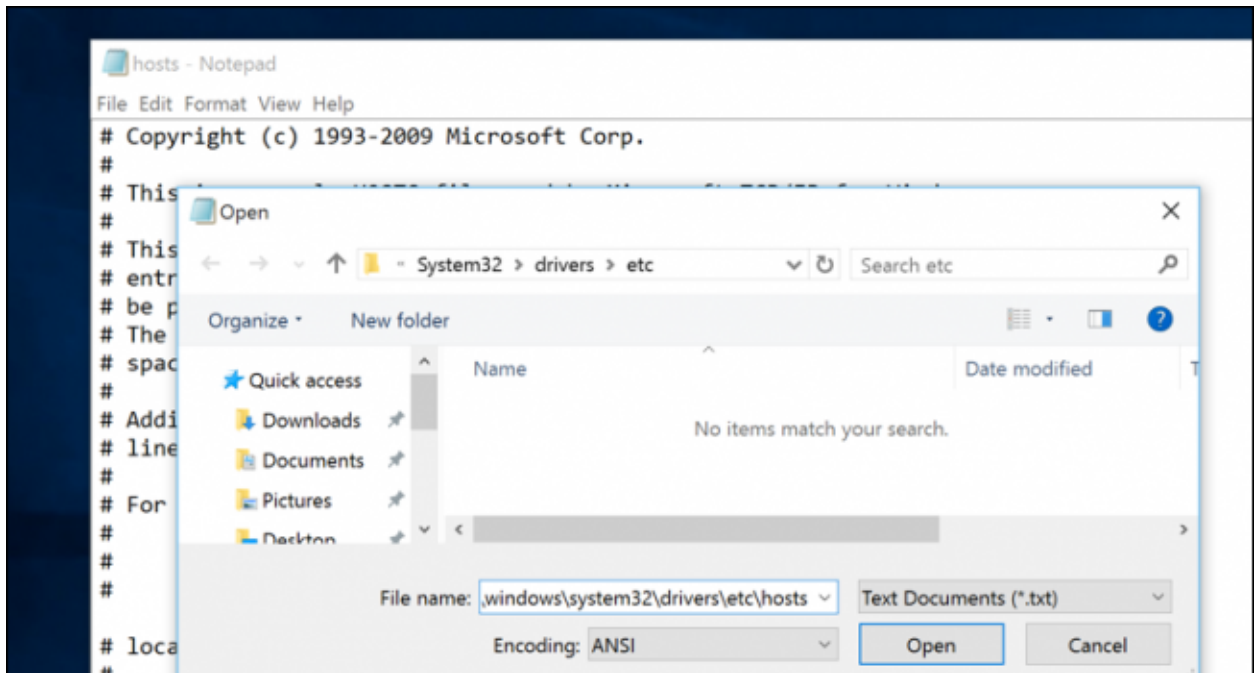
hosts - Notepad
File Edit Format View Help
# Copyright (c) 1993-2009 Microsoft Corp.
#
# This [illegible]
#
# This
# entr
# be p
# The
# spac
#
# Addi
# line
#
# For
#
#
#

# loca

Open
System32 > drivers > etc
Search etc
Organize
New folder
Quick access
Downloads
Documents
Pictures
Desktop
Name
Date modified
No items match your search.
File name: ,windows\system32\drivers\etc\hosts
Text Documents (*.txt)
Encoding: ANSI
Open
Cancel